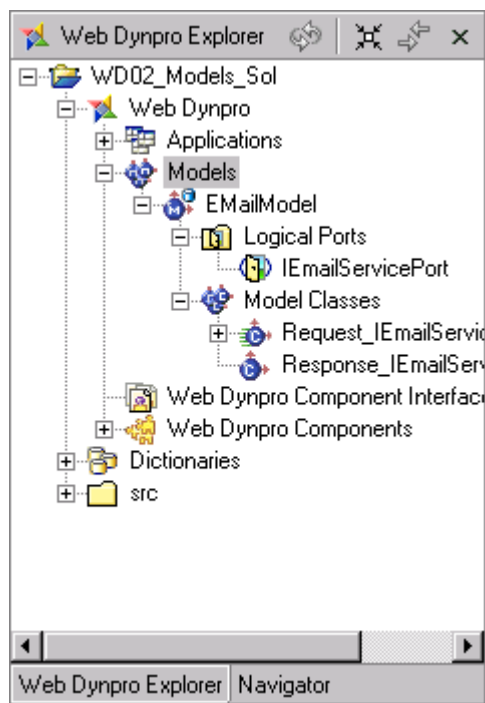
Web Dynpro Explorer

WD02_Models_Sol
Web Dynpro
Applications
Models
EMailModel
Logical Ports
IEmailServicePort
Model Classes
Request_IEmailServic
Response_IEmailServ
Web Dynpro Component Interfac
Web Dynpro Components
Dictionaries
src

Web Dynpro Explorer
Navigator